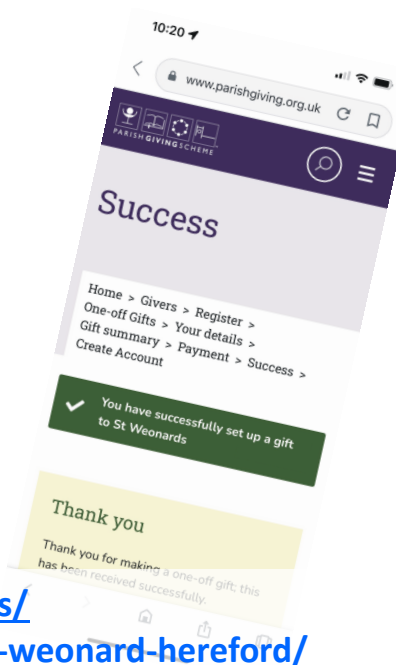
10:20

www.parishgiving.org.uk

PARISH GIVING SCHEME

Success

Home > Givers > Register > One-off Gifts > Your details > Gift summary > Payment > Success > Create Account

You have successfully set up a gift to St Weonards

Thank you

Thank you for making a one-off gift; this has been received successfully.

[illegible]s/

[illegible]-weonard-hereford/